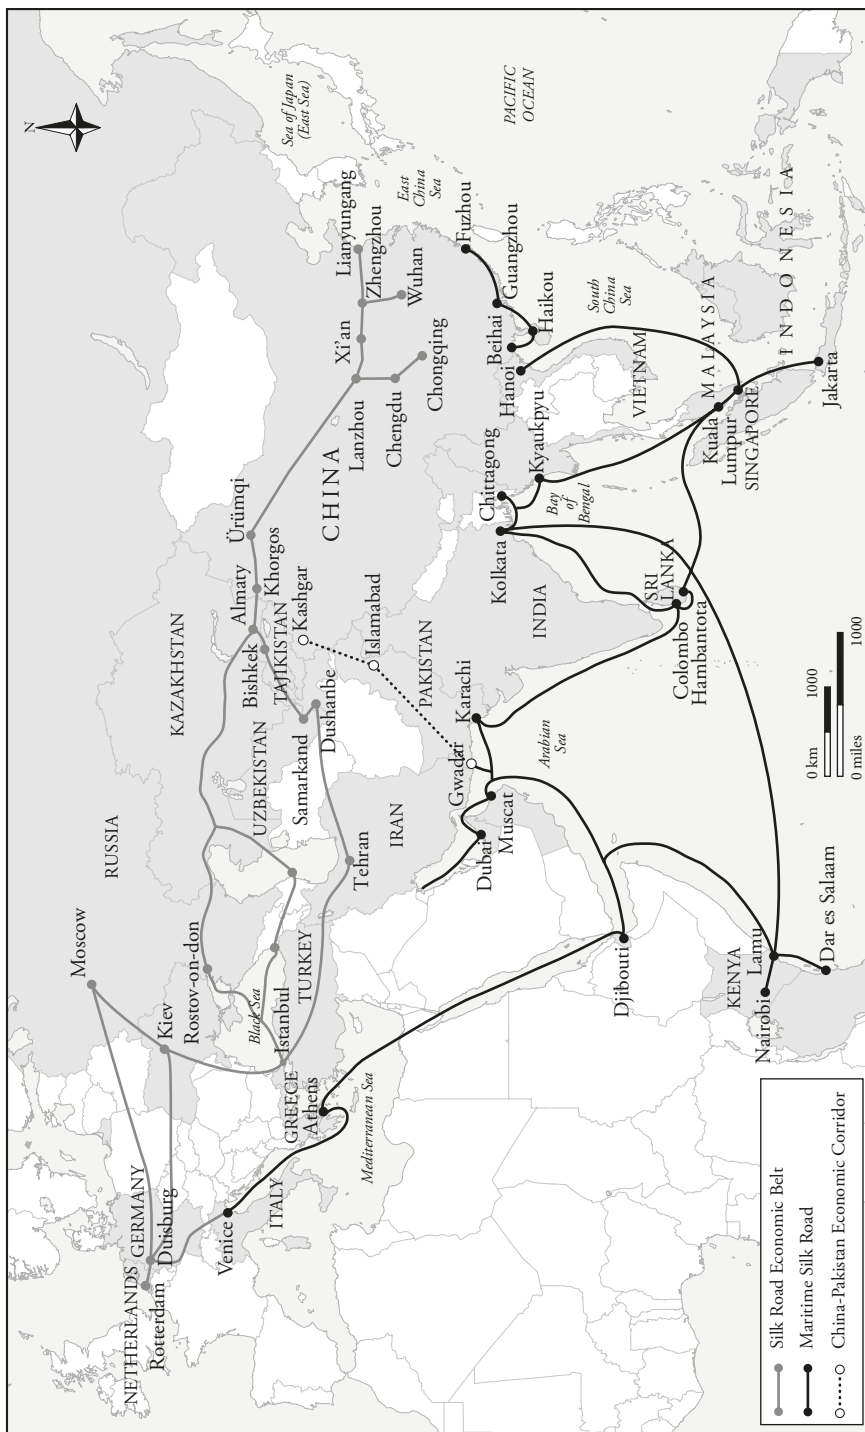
N

Sea of Japan (East Sea)

PACIFIC OCEAN

East China Sea

South China Sea

Lianyungang
Zhengzhou
Wuhan
Xi'an
Lanzhou
Chengdu
Chongqing
Fuzhou
Guangzhou
Haikou
Beihai
Hanoi
VIETNAM
Kyaukpyu
Chittagong
CHINA
Ürümqi
Khorgos
Almaty
Kashgar
Bishkek
TAJIKISTAN
Islamabad
PAKISTAN
KAZAKHSTAN
UZBEKISTAN
Samarkand
Dushanbe
Karachi
Gwadar
Kolkata
INDIA
Bay of Bengal
SRI LANKA
Colombo
Hambantota
Kuala Lumpur
SINGAPORE
MALAYSIA
INDONESIA
Jakarta
Arabian Sea
Muscat
Dubai
IRAN
Tehran
RUSSIA
Moscow
Kiev
Rostov-on-don
Black Sea
Istanbul
TURKEY
GREECE
Athens
Mediterranean Sea
ITALY
Venice
GERMANY
Duisburg
NETHERLANDS
Rotterdam
Djibouti
KENYA
Nairobi
Lamu
Dar es Salaam

0 km 1000
0 miles 1000

Silk Road Economic Belt
Maritime Silk Road
China-Pakistan Economic Corridor